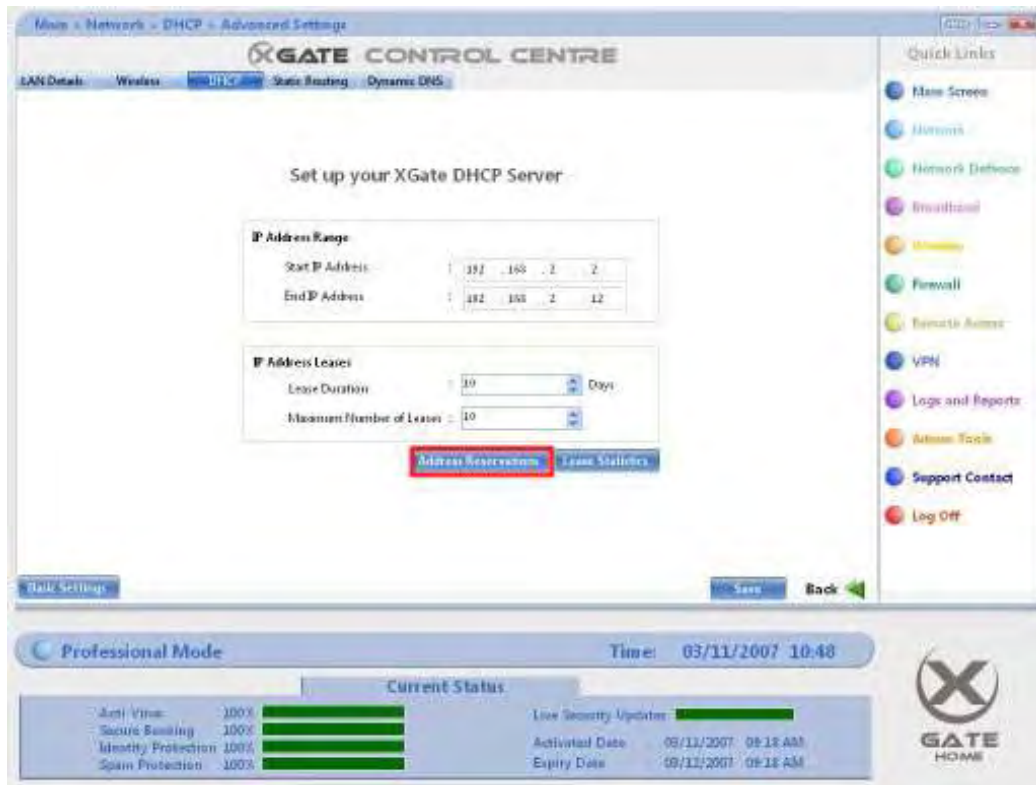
Main » Network » DHCP » Advanced Settings

XGATE CONTROL CENTRE

LAN Details Wireless DHCP Static Routing Dynamic DNS

Quick Links

Main Screen

Network

Network Defence

Broadband

Wireless

Firewall

Remote Access

VPN

Logs and Reports

Admin Tools

Support Contact

Log Off

Set up your XGate DHCP Server

IP Address Range

Start IP Address : 192 . 168 . 2 . 2

End IP Address : 192 . 168 . 2 . 12

IP Address Leases

Lease Duration : 10 Days

Maximum Number of Leases : 10

Address Reservations Lease Statistics

Basic Settings

Save Back

Professional Mode

Time: 03/11/2007 10:48

Current Status

Anti Virus 100%

Secure Banking 100%

Identity Protection 100%

Spam Protection 100%

Live Security Updates

Activated Date 09/11/2007 09:18 AM

Expiry Date 09/12/2007 09:18 AM

GATE HOME